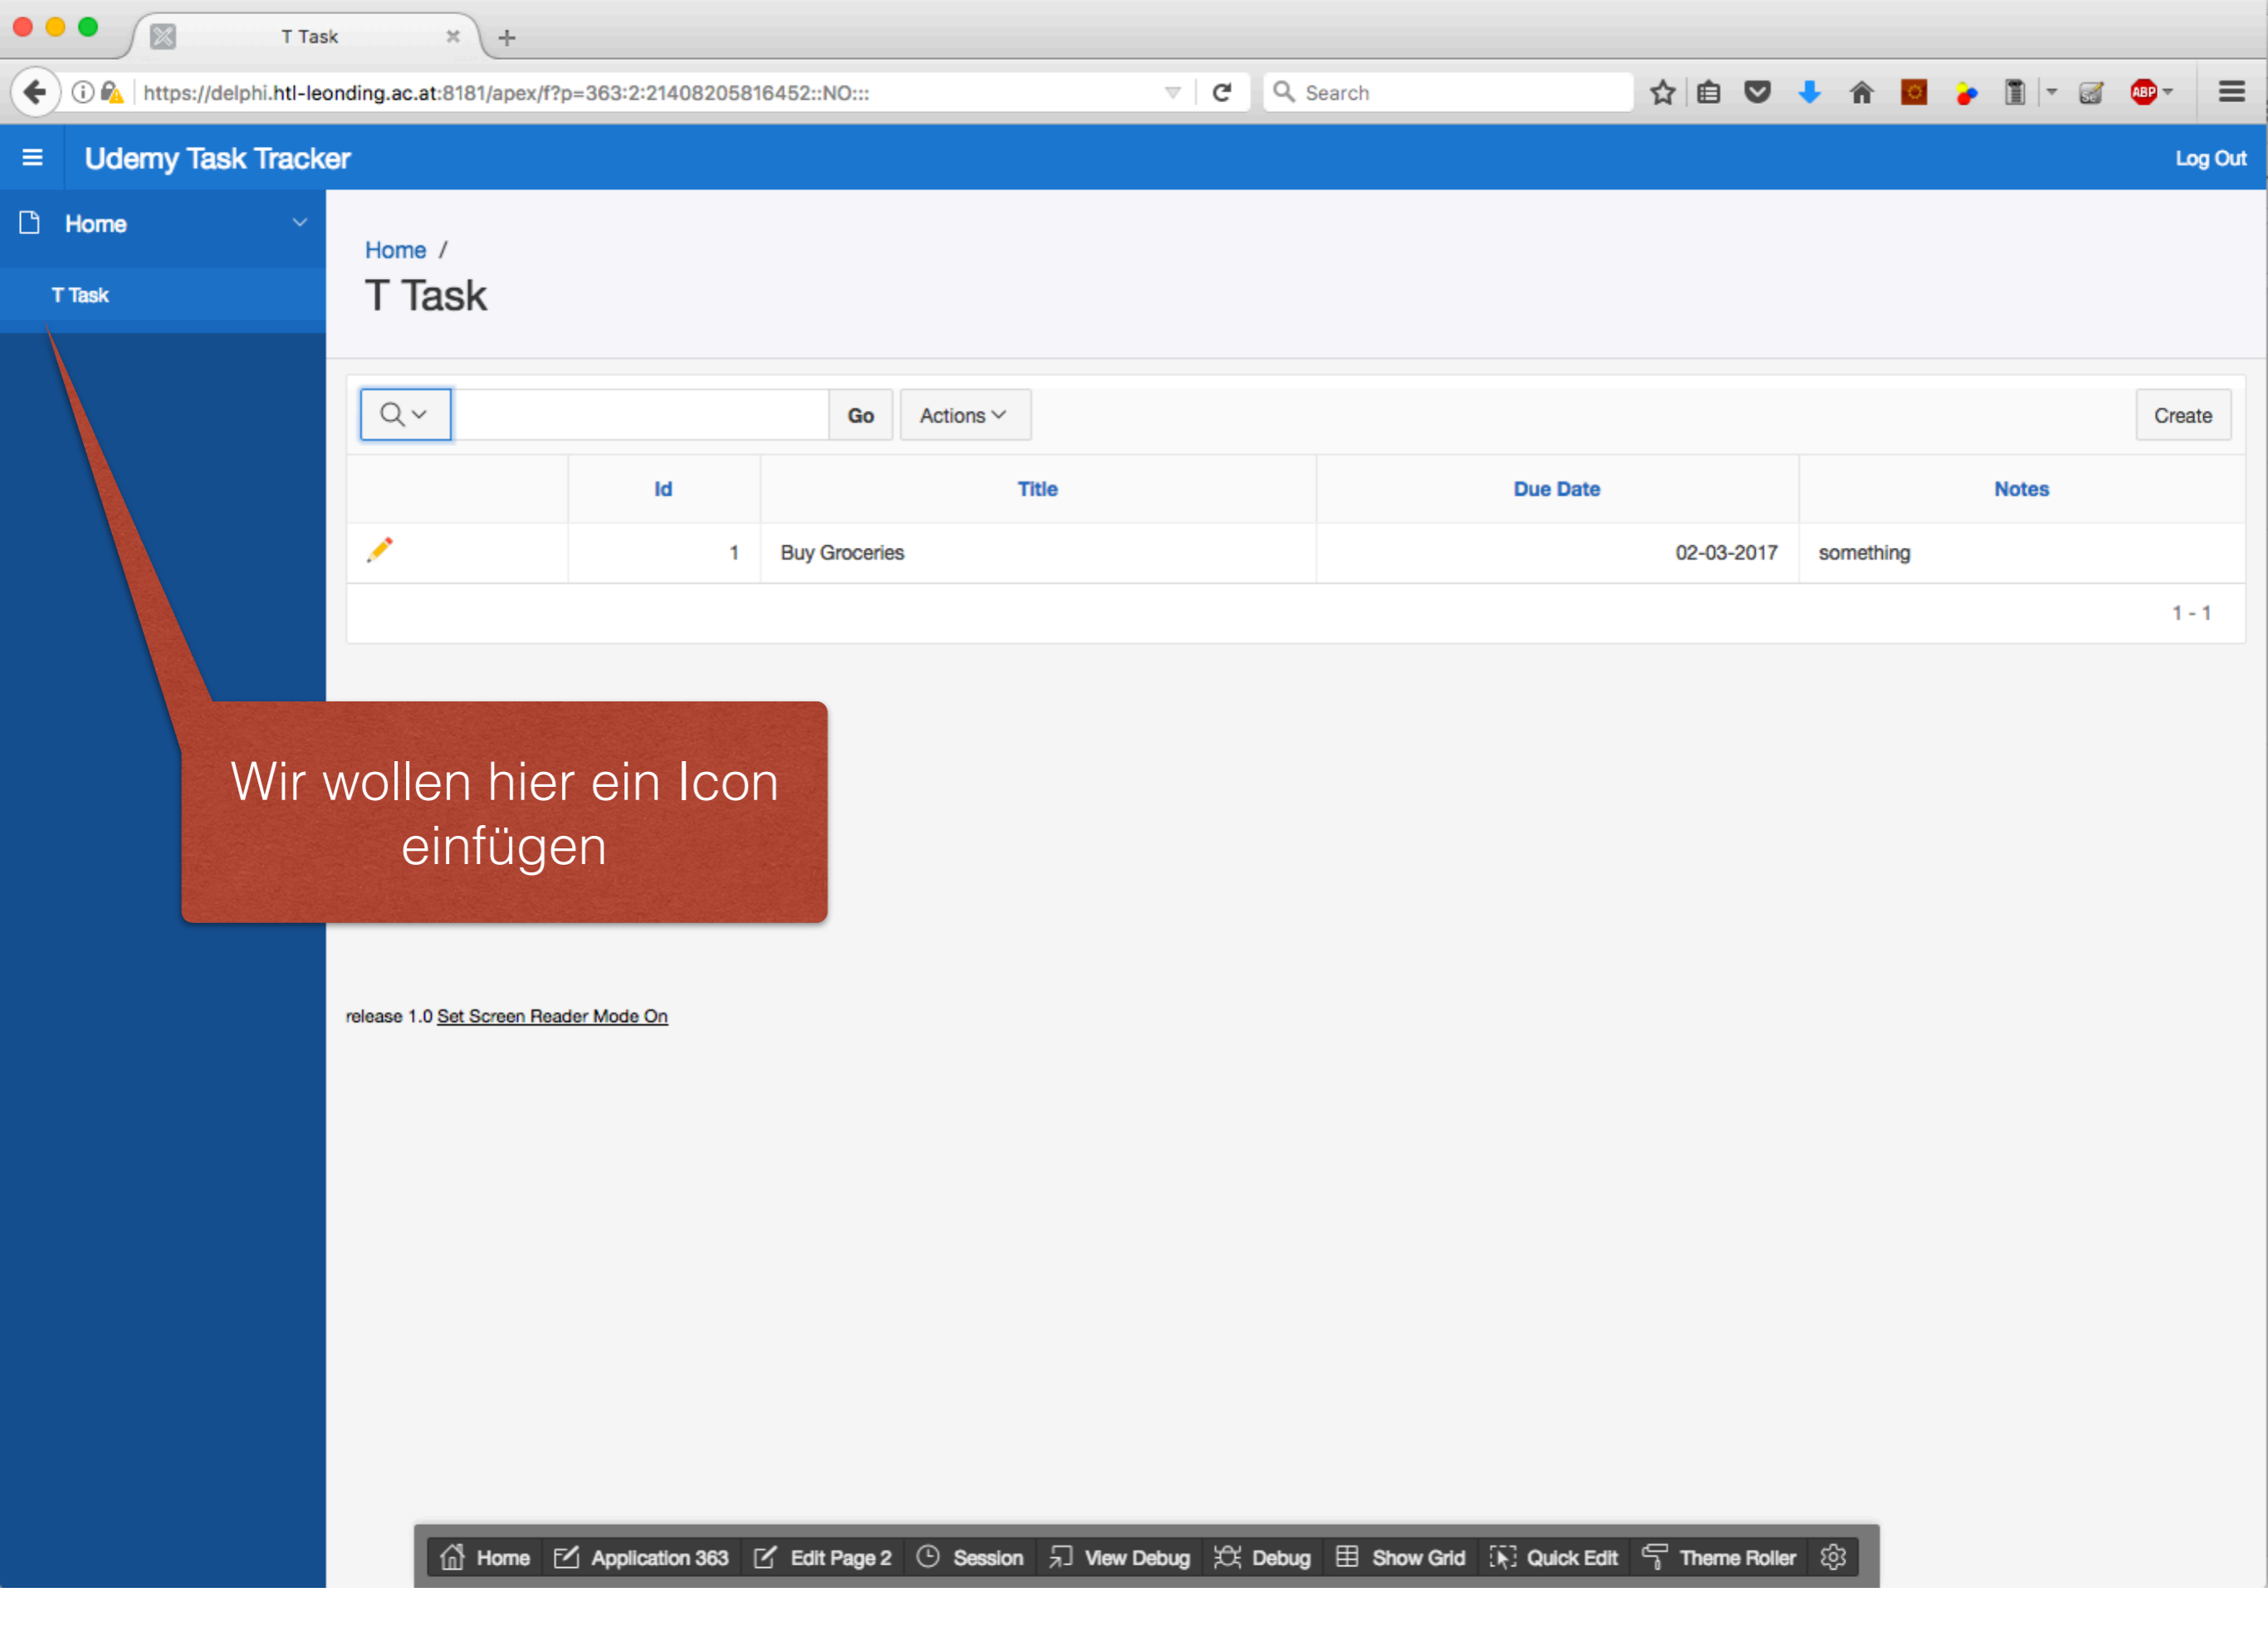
T Task

https://delphi.htl-leonding.ac.at:8181/apex/f?p=363:2:21408205816452::NO:::

Search

Udemy Task Tracker

Log Out

Home

T Task

Home /

T Task

Go

Actions

Create

| | Id | Title | Due Date | Notes |
|---|---|---|---|---|
| | 1 | Buy Groceries | 02-03-2017 | something |

1 - 1

Wir wollen hier ein Icon einfügen

release 1.0 Set Screen Reader Mode On

Home Application 363 Edit Page 2 Session View Debug Debug Show Grid Quick Edit Theme Roller